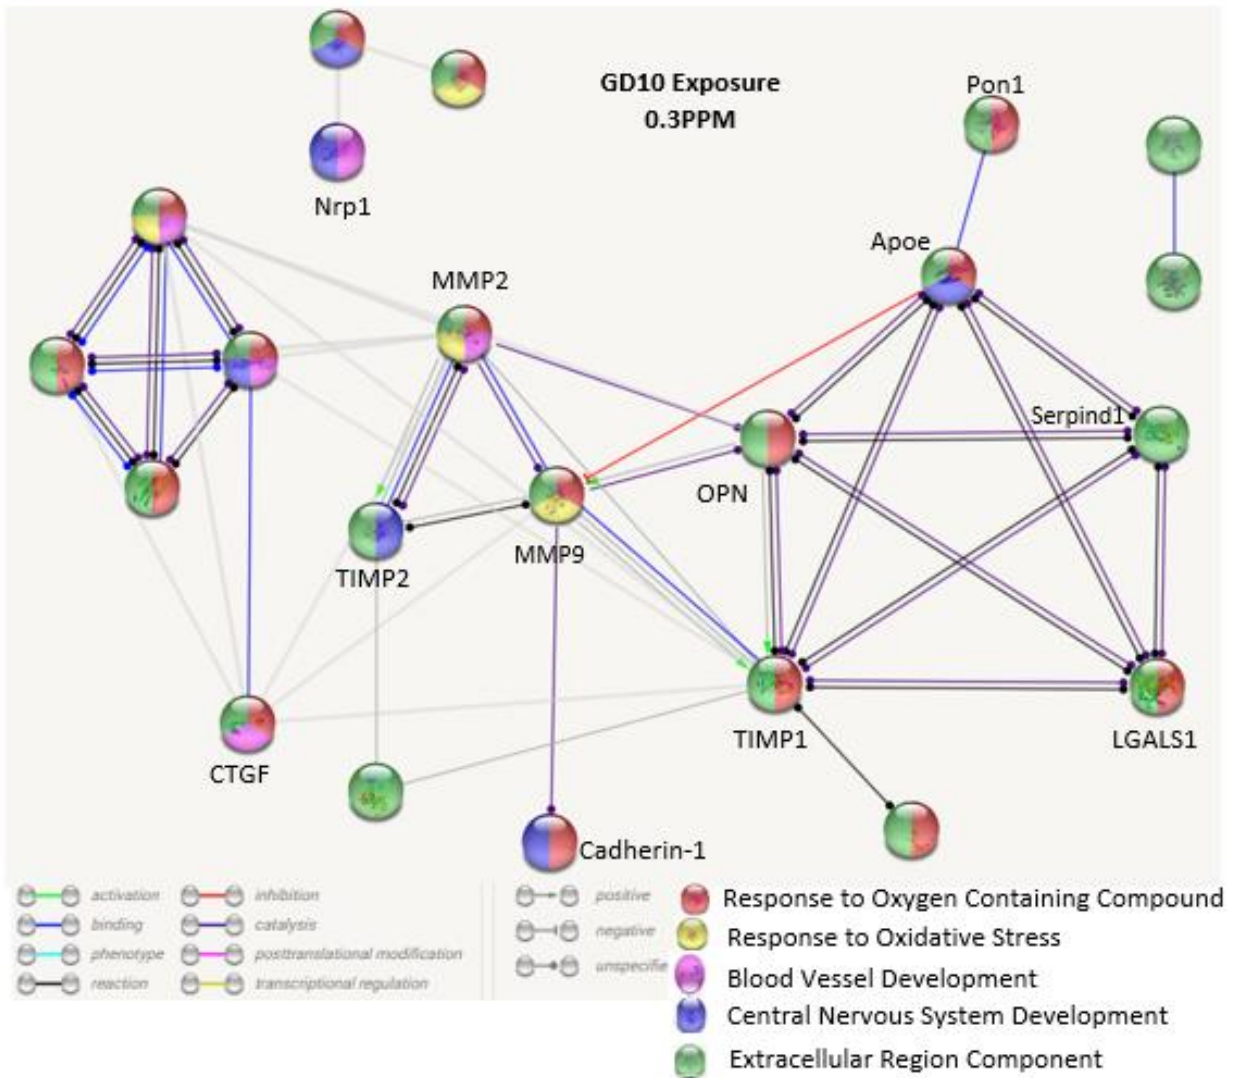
GD10 Exposure
0.3PPM

Nrp1

Pon1

Apoe

MMP2

Serpind1

OPN

TIMP2

MMP9

TIMP1

LGALS1

CTGF

Cadherin-1

activation
binding
phenotype
reaction
inhibition
catalysis
posttranslational modification
transcriptional regulation
positive
negative
unspecifie

Response to Oxygen Containing Compound
Response to Oxidative Stress
Blood Vessel Development
Central Nervous System Development
Extracellular Region Component